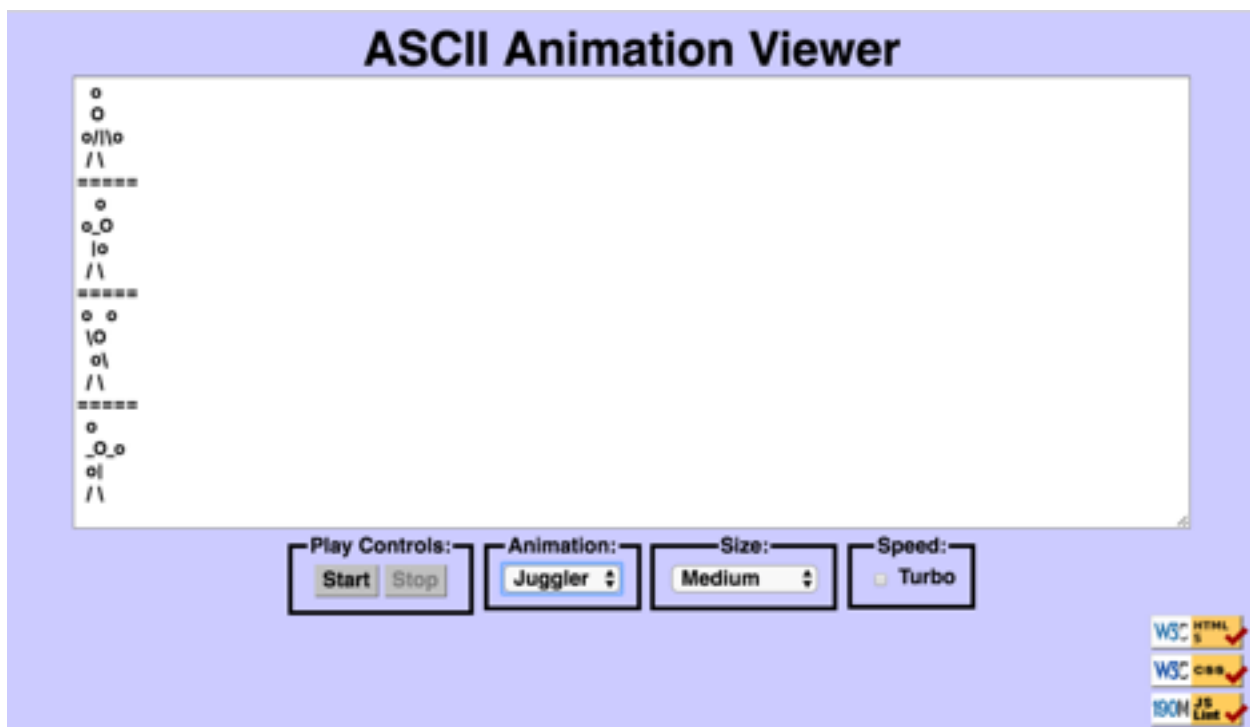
ASCII Animation Viewer

o
O
o/|\o
/ \
=====
o
o_O
|o
/ \
=====
o o
\O
o\
/ \
=====
o
_O_o
o|
/ \

Play Controls:
Start Stop

Animation:
Juggler

Size:
Medium

Speed:
Turbo

W3C HTML 5
W3C CSS
I9OM JS Lint